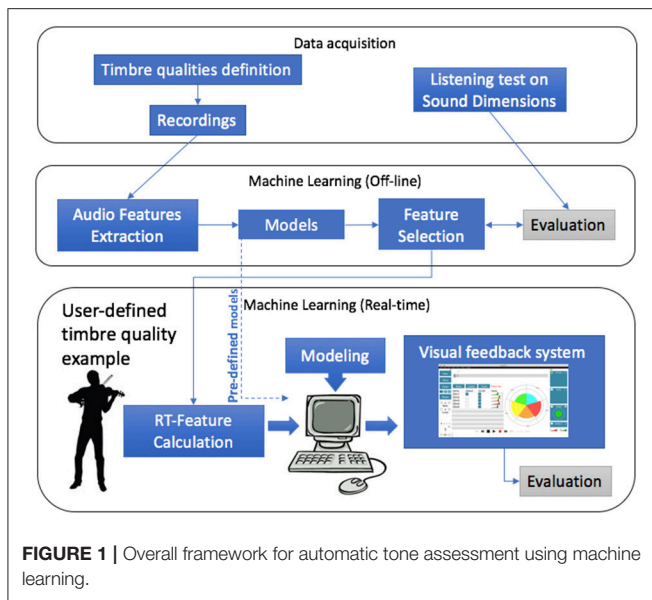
Data acquisition

Timbre qualities definition

Recordings

Listening test on Sound Dimensions

Machine Learning (Off-line)

Audio Features Extraction

Models

Feature Selection

Evaluation

Machine Learning (Real-time)

User-defined timbre quality example

Pre-defined models

Modeling

Visual feedback system

RT-Feature Calculation

Evaluation

**FIGURE 1 |** Overall framework for automatic tone assessment using machine learning.